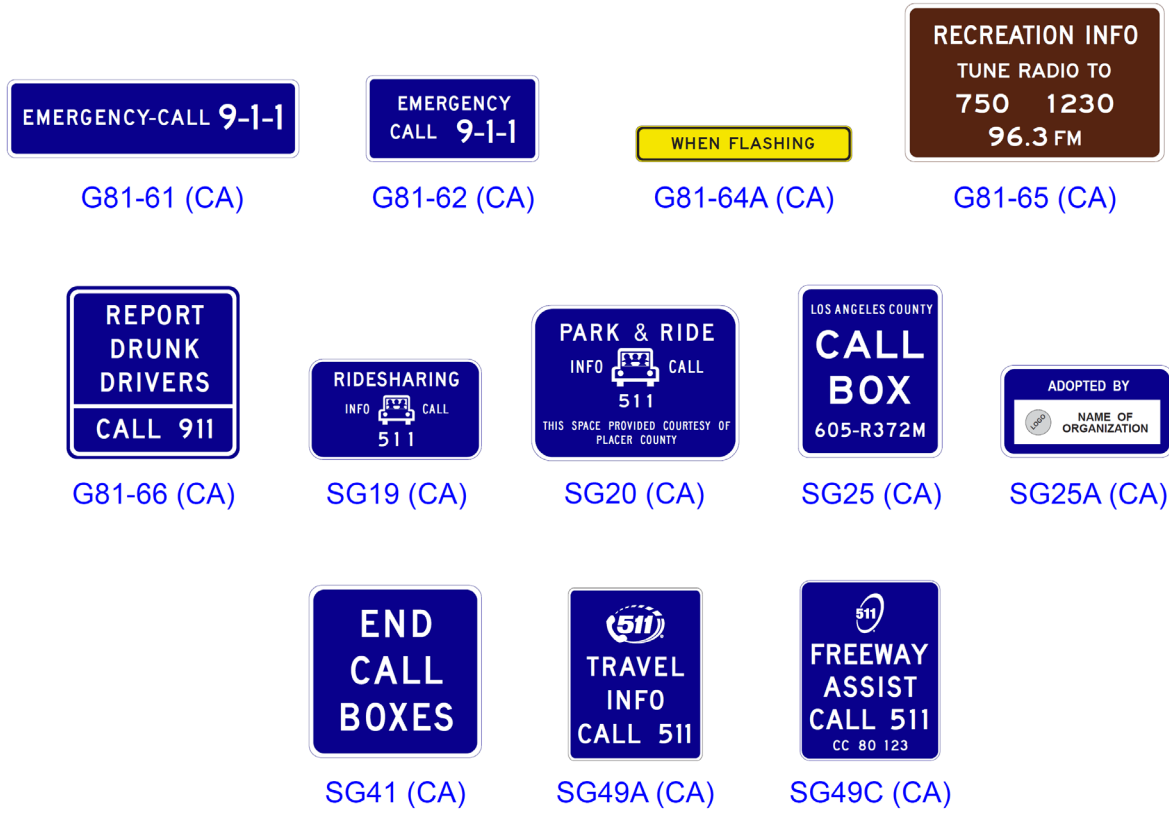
EMERGENCY-CALL 9-1-1

G81-61 (CA)

EMERGENCY
CALL 9-1-1

G81-62 (CA)

WHEN FLASHING

G81-64A (CA)

RECREATION INFO
TUNE RADIO TO
750 1230
96.3 FM

G81-65 (CA)

REPORT
DRUNK
DRIVERS
CALL 911

G81-66 (CA)

RIDESHARING
INFO CALL
511

SG19 (CA)

PARK & RIDE
INFO CALL
511
THIS SPACE PROVIDED COURTESY OF PLACER COUNTY

SG20 (CA)

LOS ANGELES COUNTY
CALL
BOX
605-R372M

SG25 (CA)

ADOPTED BY
LOGO NAME OF ORGANIZATION

SG25A (CA)

END
CALL
BOXES

SG41 (CA)

511
TRAVEL
INFO
CALL 511

SG49A (CA)

511
FREEWAY
ASSIST
CALL 511
CC 80 123

SG49C (CA)